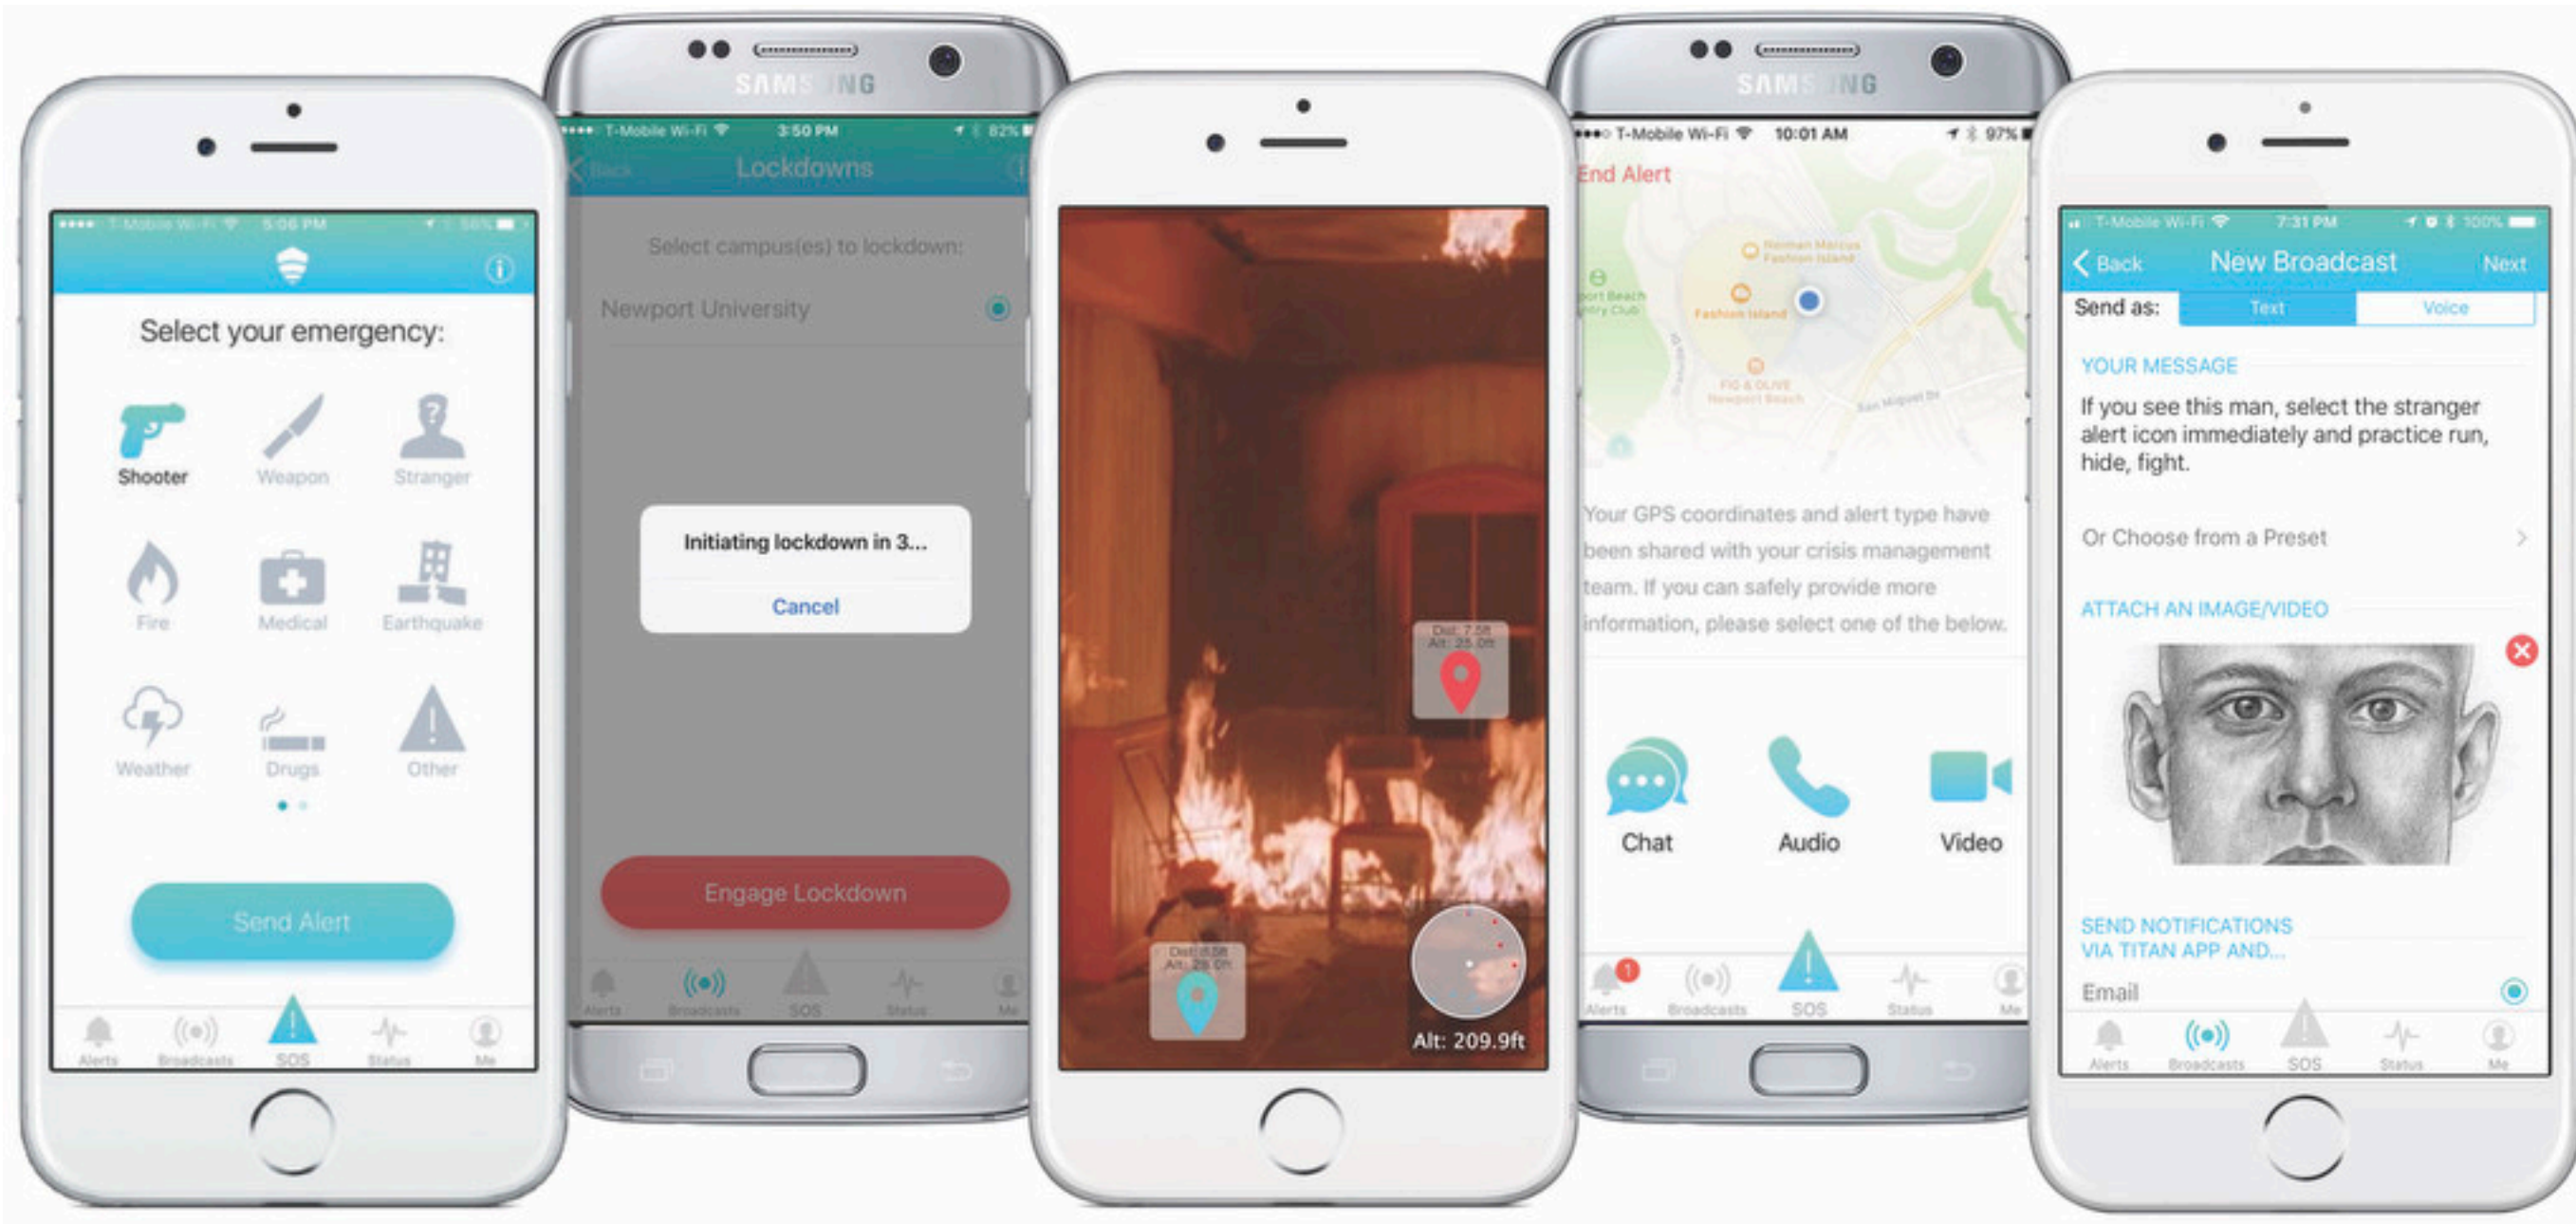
•••• T-Mobile Wi-Fi 5:06 PM 56%

Select your emergency:

Shooter
Weapon
Stranger
Fire
Medical
Earthquake
Weather
Drugs
Other

Send Alert

Alerts Broadcasts SOS Status Me

SAMSUNG

•••• T-Mobile Wi-Fi 3:50 PM 82%

Back Lockdowns

Select campus(es) to lockdown:

Newport University

Initiating lockdown in 3...

Cancel

Engage Lockdown

Alerts Broadcasts SOS Status Me

Dist: 7.5ft Alt: 25.0ft

Dist: 8.5ft Alt: 25.0ft

Alt: 209.9ft

SAMSUNG

•••• T-Mobile Wi-Fi 10:01 AM 97%

End Alert

Neiman Marcus Fashion Island

Fashion Island

Newport Beach Country Club

FIG & OLIVE Newport Beach

San Miguel Dr

Your GPS coordinates and alert type have been shared with your crisis management team. If you can safely provide more information, please select one of the below.

Chat
Audio
Video

Alerts Broadcasts SOS Status Me

T-Mobile Wi-Fi 7:31 PM 100%

Back New Broadcast Next

Send as: Text Voice

YOUR MESSAGE

If you see this man, select the stranger alert icon immediately and practice run, hide, fight.

Or Choose from a Preset

ATTACH AN IMAGE/VIDEO

SEND NOTIFICATIONS VIA TITAN APP AND...

Email

Alerts Broadcasts SOS Status Me